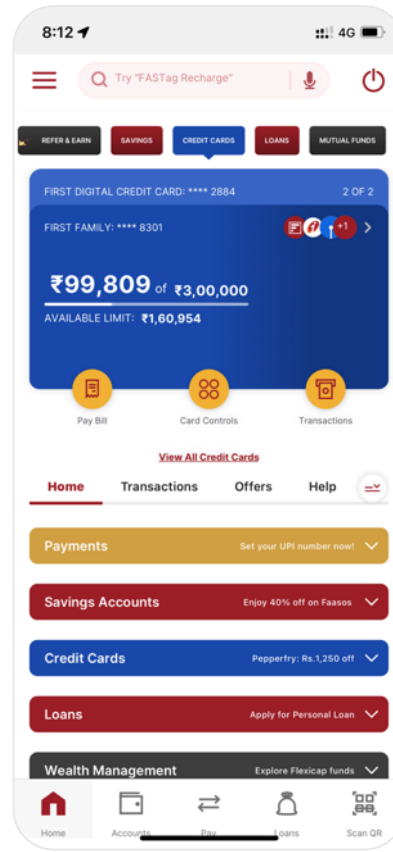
8:12

4G

Try "FASTag Recharge"

REFER & EARN

SAVINGS

CREDIT CARDS

LOANS

MUTUAL FUNDS

FIRST DIGITAL CREDIT CARD: **** 2884

2 OF 2

FIRST FAMILY: **** 8301

+1

₹99,809 of ₹3,00,000

AVAILABLE LIMIT: ₹1,60,954

Pay Bill

Card Controls

Transactions

View All Credit Cards

Home

Transactions

Offers

Help

Payments

Set your UPI number now!

Savings Accounts

Enjoy 40% off on Faasos

Credit Cards

Pepperfry: Rs.1,250 off

Loans

Apply for Personal Loan

Wealth Management

Explore Flexicap funds

Home

Accounts

Pay

Loans

Scan QR